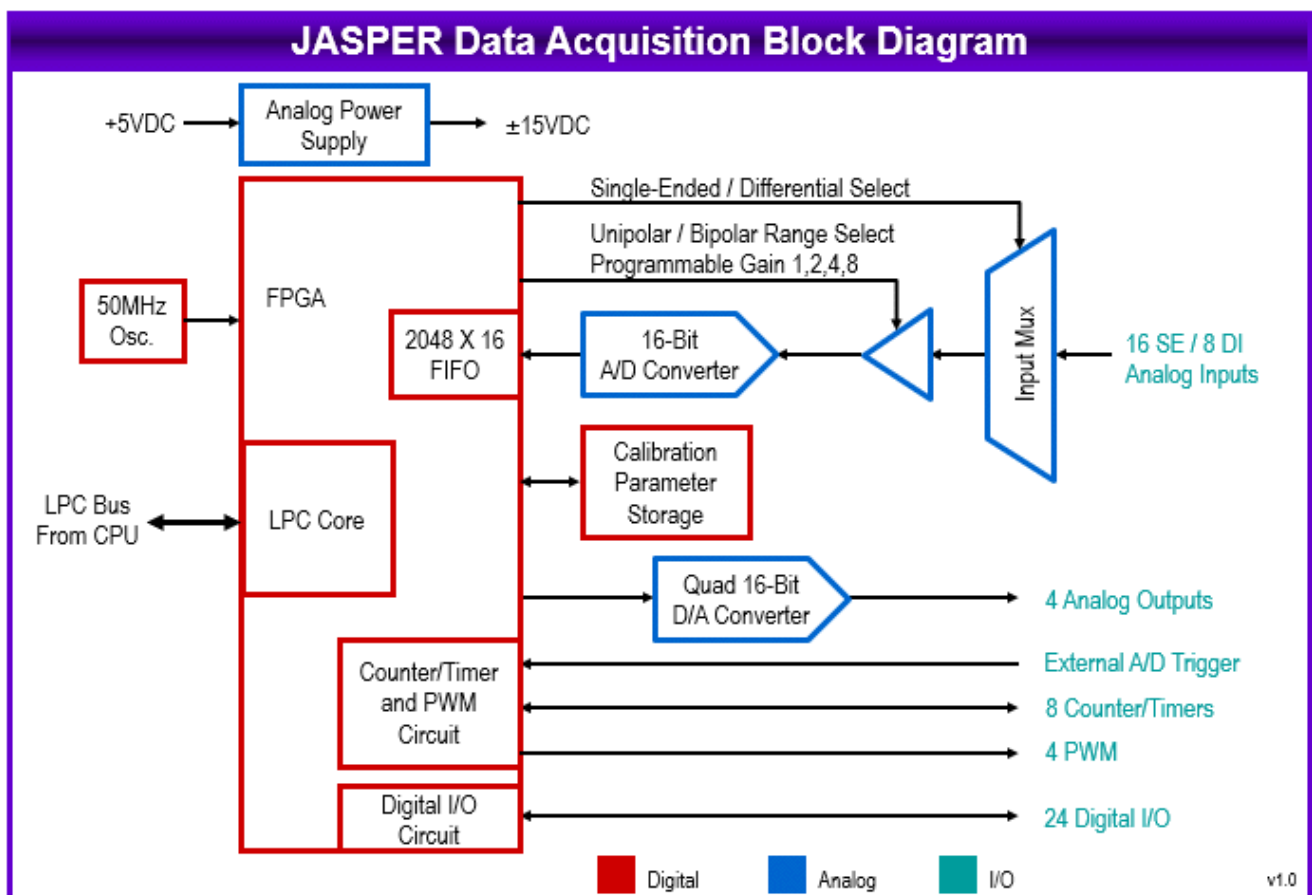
JASPER Data Acquisition Block Diagram

+5VDC

Analog Power Supply

±15VDC

Single-Ended / Differential Select

Unipolar / Bipolar Range Select
Programmable Gain 1,2,4,8

50MHz Osc.

FPGA

2048 X 16 FIFO

16-Bit A/D Converter

Input Mux

16 SE / 8 DI Analog Inputs

Calibration Parameter Storage

LPC Bus From CPU

LPC Core

Quad 16-Bit D/A Converter

4 Analog Outputs

Counter/Timer and PWM Circuit

External A/D Trigger

8 Counter/Timers

4 PWM

Digital I/O Circuit

24 Digital I/O

Digital

Analog

I/O

v1.0